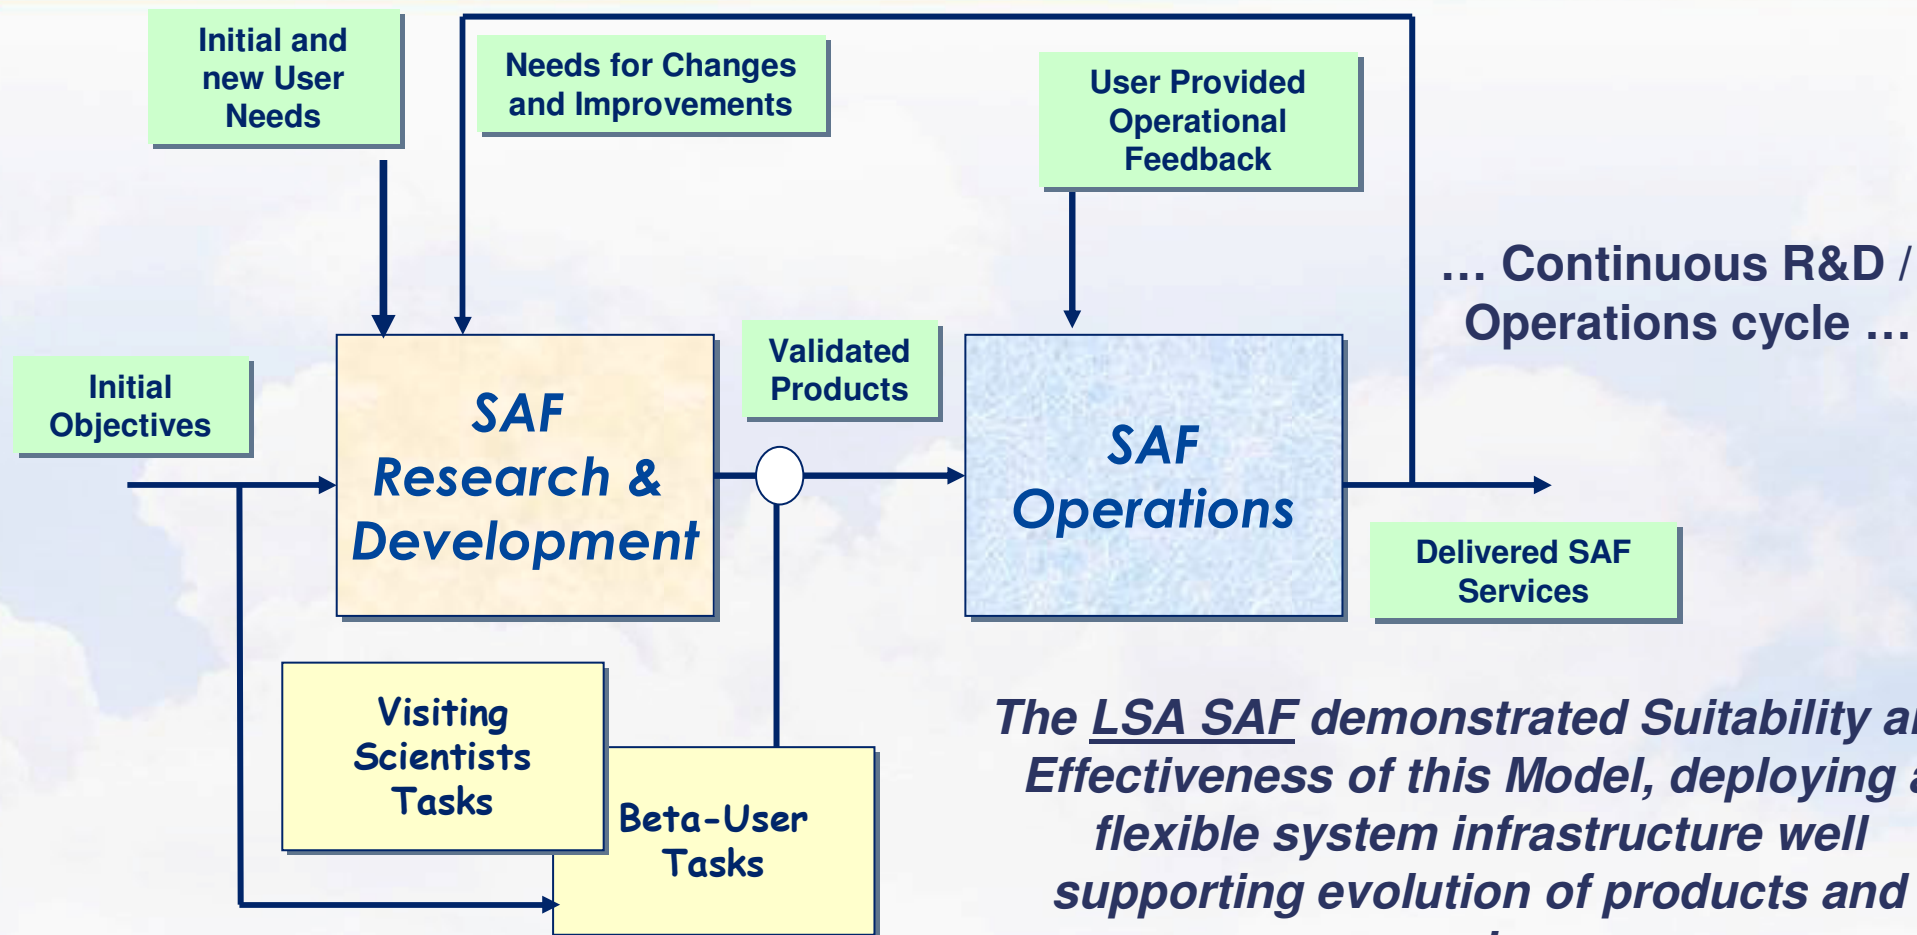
Initial and new User Needs

Needs for Changes and Improvements

User Provided Operational Feedback

… Continuous R&D / Operations cycle …

Initial Objectives

SAF Research & Development

Validated Products

SAF Operations

Delivered SAF Services

Visiting Scientists Tasks

Beta-User Tasks

The LSA SAF demonstrated Suitability a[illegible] Effectiveness of this Model, deploying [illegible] flexible system infrastructure well supporting evolution of products and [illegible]